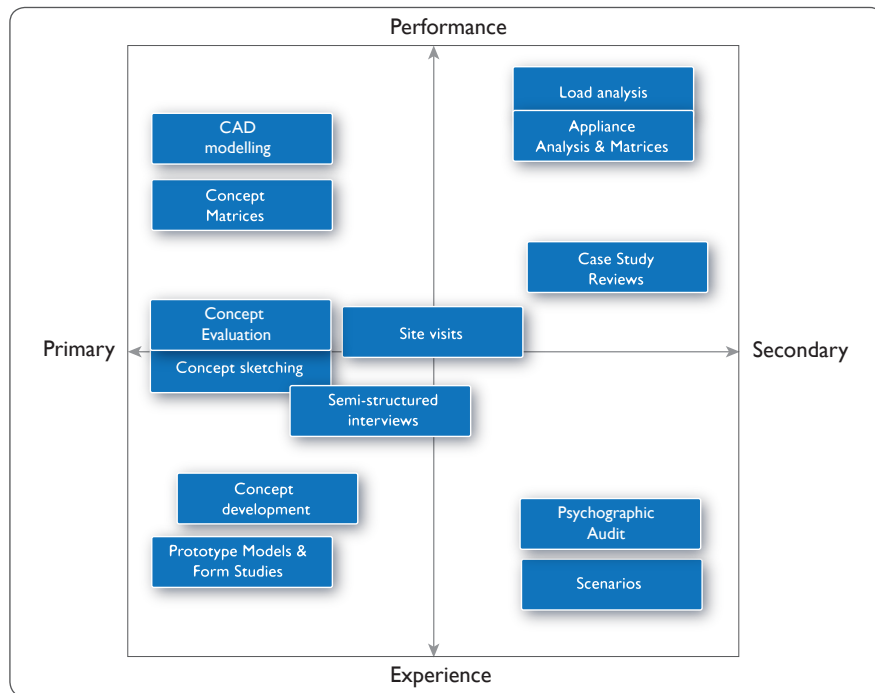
Performance

Load analysis

CAD modelling

Appliance Analysis & Matrices

Concept Matrices

Case Study Reviews

Concept Evaluation

Site visits

Primary

Secondary

Concept sketching

Semi-structured interviews

Concept development

Psychographic Audit

Prototype Models & Form Studies

Scenarios

Experience